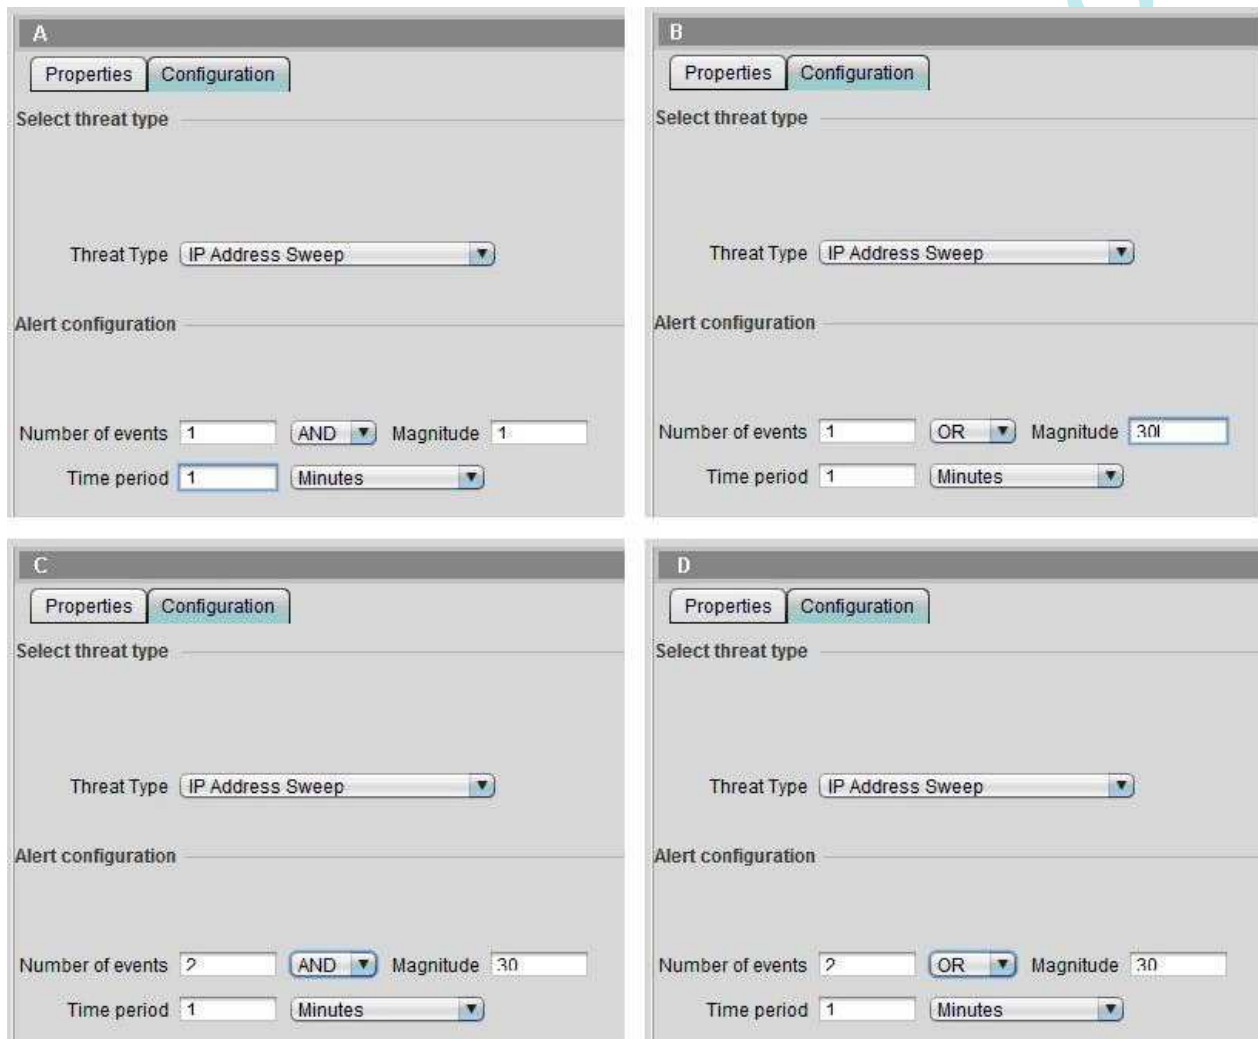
A

Properties | Configuration

Select threat type

Threat Type IP Address Sweep

Alert configuration

Number of events 1 AND Magnitude 1

Time period 1 Minutes

B

Properties | Configuration

Select threat type

Threat Type IP Address Sweep

Alert configuration

Number of events 1 OR Magnitude 30

Time period 1 Minutes

C

Properties | Configuration

Select threat type

Threat Type IP Address Sweep

Alert configuration

Number of events 2 AND Magnitude 30

Time period 1 Minutes

D

Properties | Configuration

Select threat type

Threat Type IP Address Sweep

Alert configuration

Number of events 2 OR Magnitude 30

Time period 1 Minutes